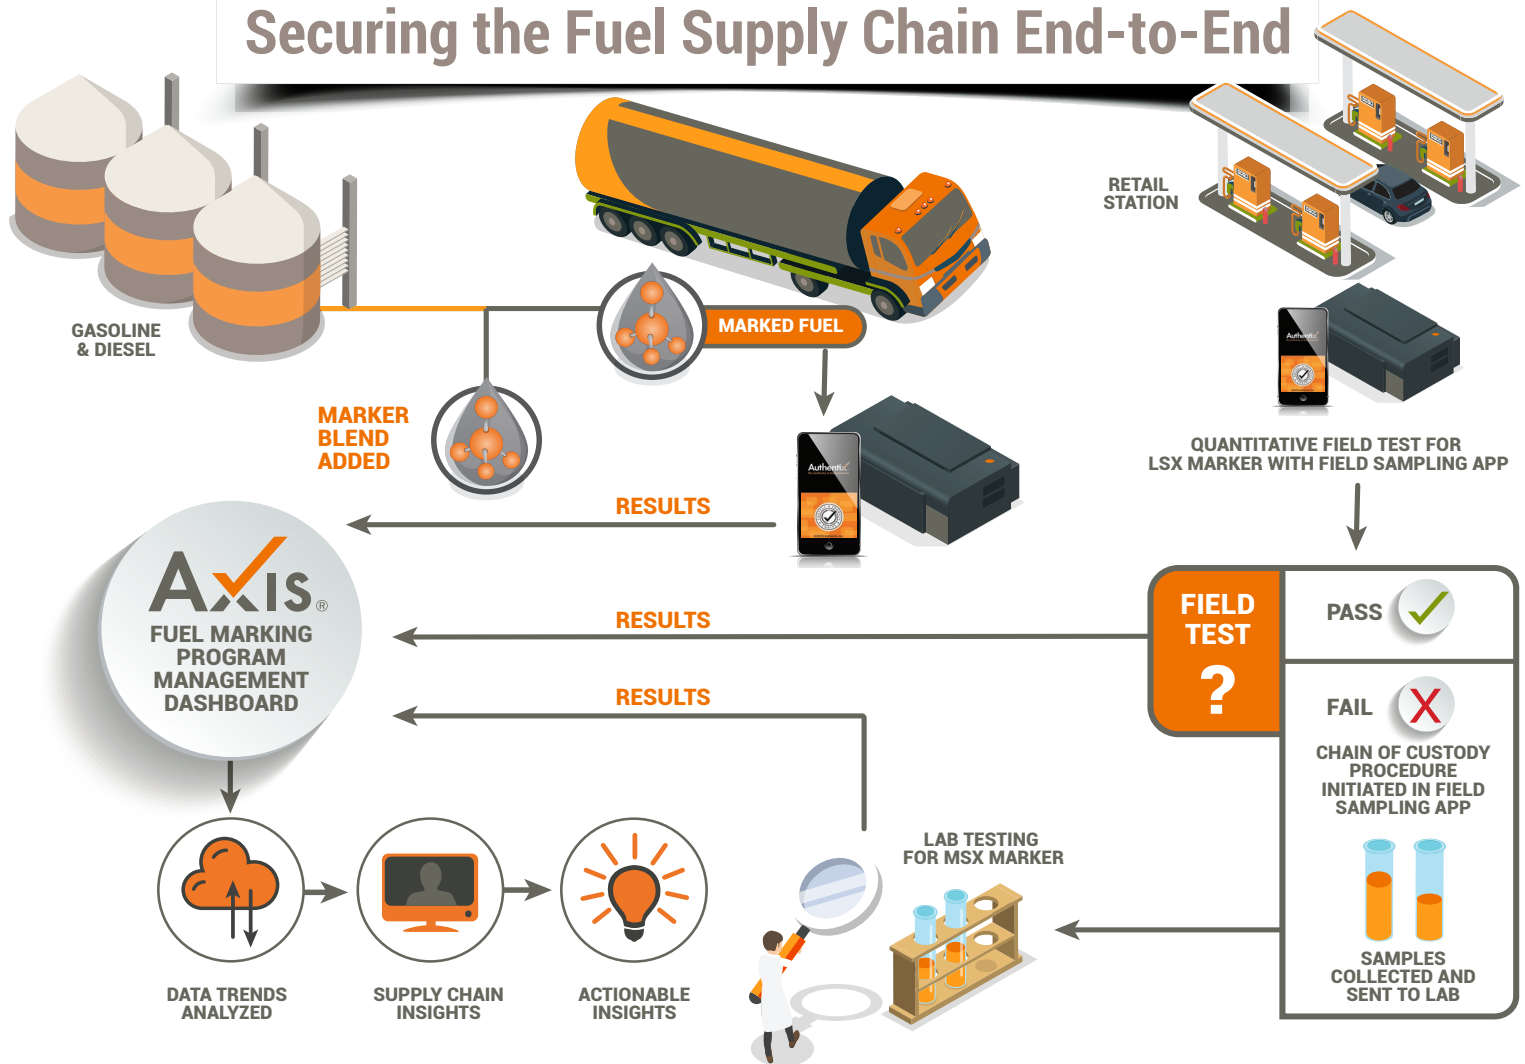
Securing the Fuel Supply Chain End-to-End

GASOLINE & DIESEL

MARKED FUEL

MARKER BLEND ADDED

RETAIL STATION

QUANTITATIVE FIELD TEST FOR LSX MARKER WITH FIELD SAMPLING APP

RESULTS

AXIS®
FUEL MARKING PROGRAM MANAGEMENT DASHBOARD

RESULTS

RESULTS

FIELD TEST ?

PASS

FAIL

CHAIN OF CUSTODY PROCEDURE INITIATED IN FIELD SAMPLING APP

SAMPLES COLLECTED AND SENT TO LAB

LAB TESTING FOR MSX MARKER

DATA TRENDS ANALYZED

SUPPLY CHAIN INSIGHTS

ACTIONABLE INSIGHTS